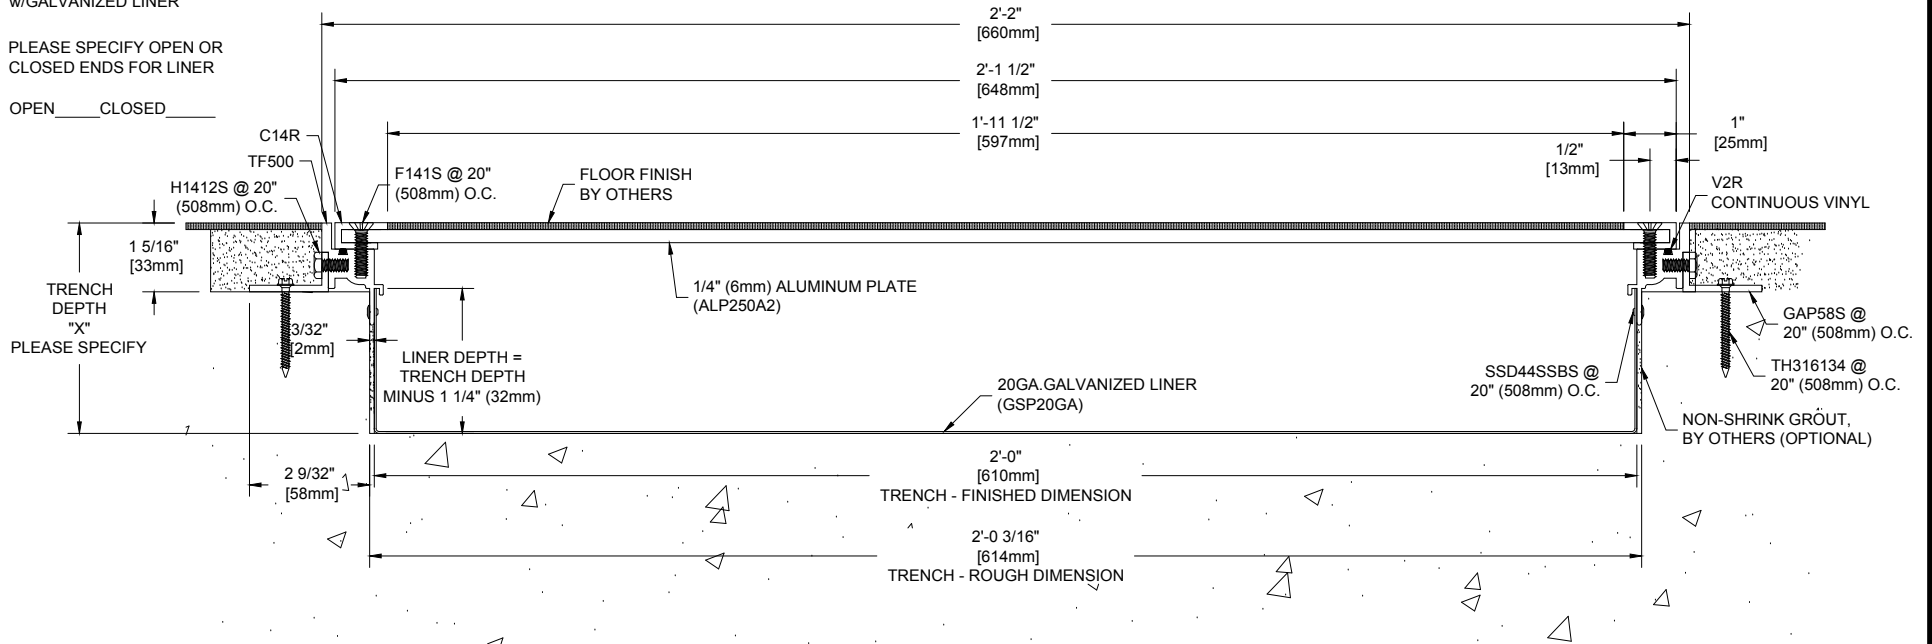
W/GALVANIZED LINER

PLEASE SPECIFY OPEN OR CLOSED ENDS FOR LINER

OPEN_____CLOSED_____

2'-2"
[660mm]

2'-1 1/2"
[648mm]

1'-11 1/2"
[597mm]

1"
[25mm]

1/2"
[13mm]

C14R

TF500

H1412S @ 20" (508mm) O.C.

F141S @ 20" (508mm) O.C.

FLOOR FINISH BY OTHERS

V2R CONTINUOUS VINYL

1 5/16"
[33mm]

TRENCH DEPTH "X" PLEASE SPECIFY

1/4" (6mm) ALUMINUM PLATE (ALP250A2)

3/32"
[2mm]

LINER DEPTH = TRENCH DEPTH MINUS 1 1/4" (32mm)

GAP58S @ 20" (508mm) O.C.

TH316134 @ 20" (508mm) O.C.

SSD44SSBS @ 20" (508mm) O.C.

20GA.GALVANIZED LINER (GSP20GA)

NON-SHRINK GROUT, BY OTHERS (OPTIONAL)

2 9/32"
[58mm]

2'-0"
[610mm]
TRENCH - FINISHED DIMENSION

2'-0 3/16"
[614mm]
TRENCH - ROUGH DIMENSION